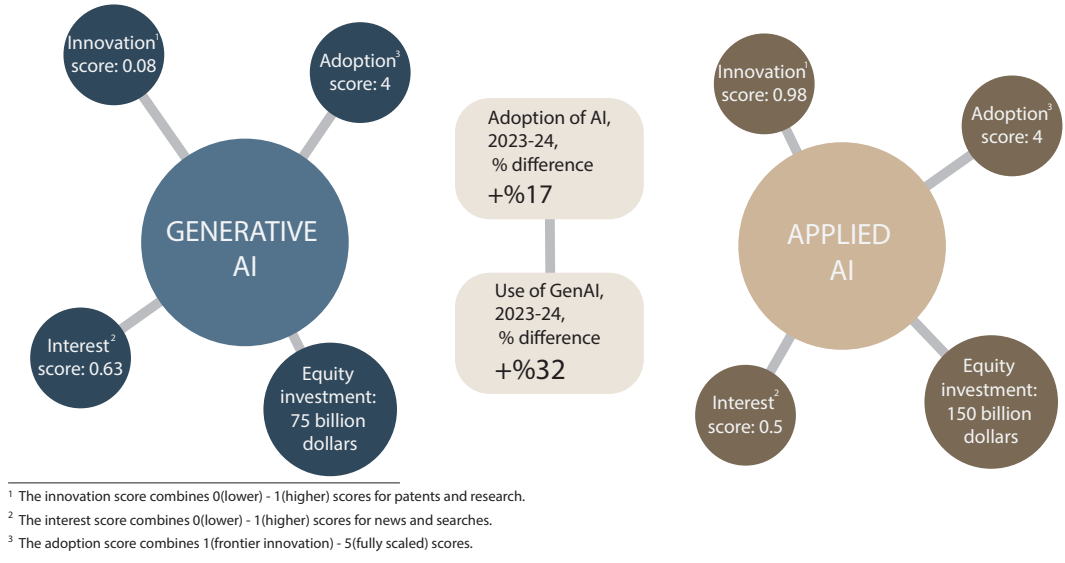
Innovation$^1$ score: 0.08

Adoption$^3$ score: 4

GENERATIVE AI

Interest$^2$ score: 0.63

Equity investment: 75 billion dollars

Adoption of AI, 2023-24, % difference +%17

Use of GenAI, 2023-24, % difference +%32

Innovation$^1$ score: 0.98

Adoption$^3$ score: 4

APPLIED AI

Interest$^2$ score: 0.5

Equity investment: 150 billion dollars

$^1$ The innovation score combines 0(lower) - 1(higher) scores for patents and research.

$^2$ The interest score combines 0(lower) - 1(higher) scores for news and searches.

$^3$ The adoption score combines 1(frontier innovation) - 5(fully scaled) scores.